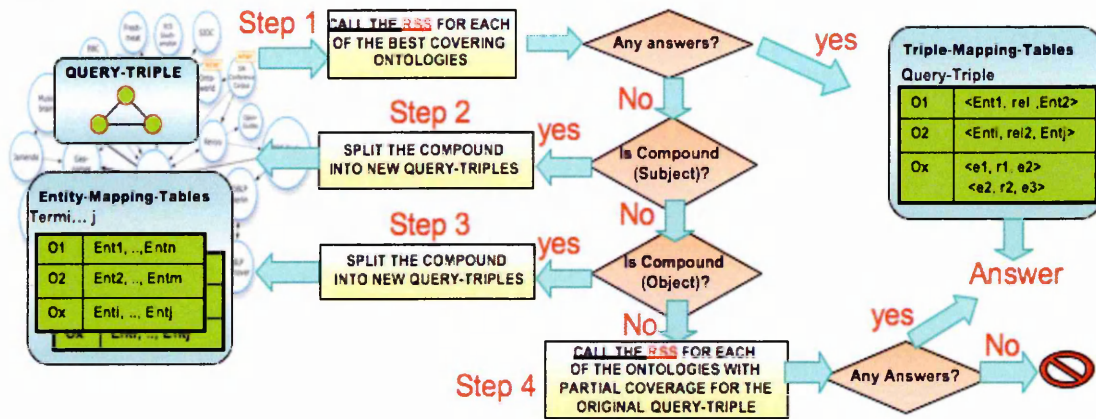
QUERY-TRIPLE

Step 1

CALL THE RSS FOR EACH OF THE BEST COVERING ONTOLOGIES

Any answers?

yes

Triple-Mapping-Tables
Query-Triple

| O1 | <Ent1, rel ,Ent2> |
|---|---|
| O2 | <Enti, rel2, Entj> |
| Ox | <e1, r1, e2> <e2, r2, e3> |

No

Step 2

SPLIT THE COMPOUND INTO NEW QUERY-TRIPLES

yes

Is Compound (Subject)?

Entity-Mapping-Tables
Termi,.. j

| O1 | Ent1, ..,Entn |
|---|---|
| O2 | Ent2, .., Entm |
| Ox | Enti, .., Entj |

No

Step 3

SPLIT THE COMPOUND INTO NEW QUERY-TRIPLES

yes

Is Compound (Object)?

Answer

No

yes

CALL THE RSS FOR EACH OF THE ONTOLOGIES WITH PARTIAL COVERAGE FOR THE ORIGINAL QUERY-TRIPLE

Step 4

Any Answers?

No